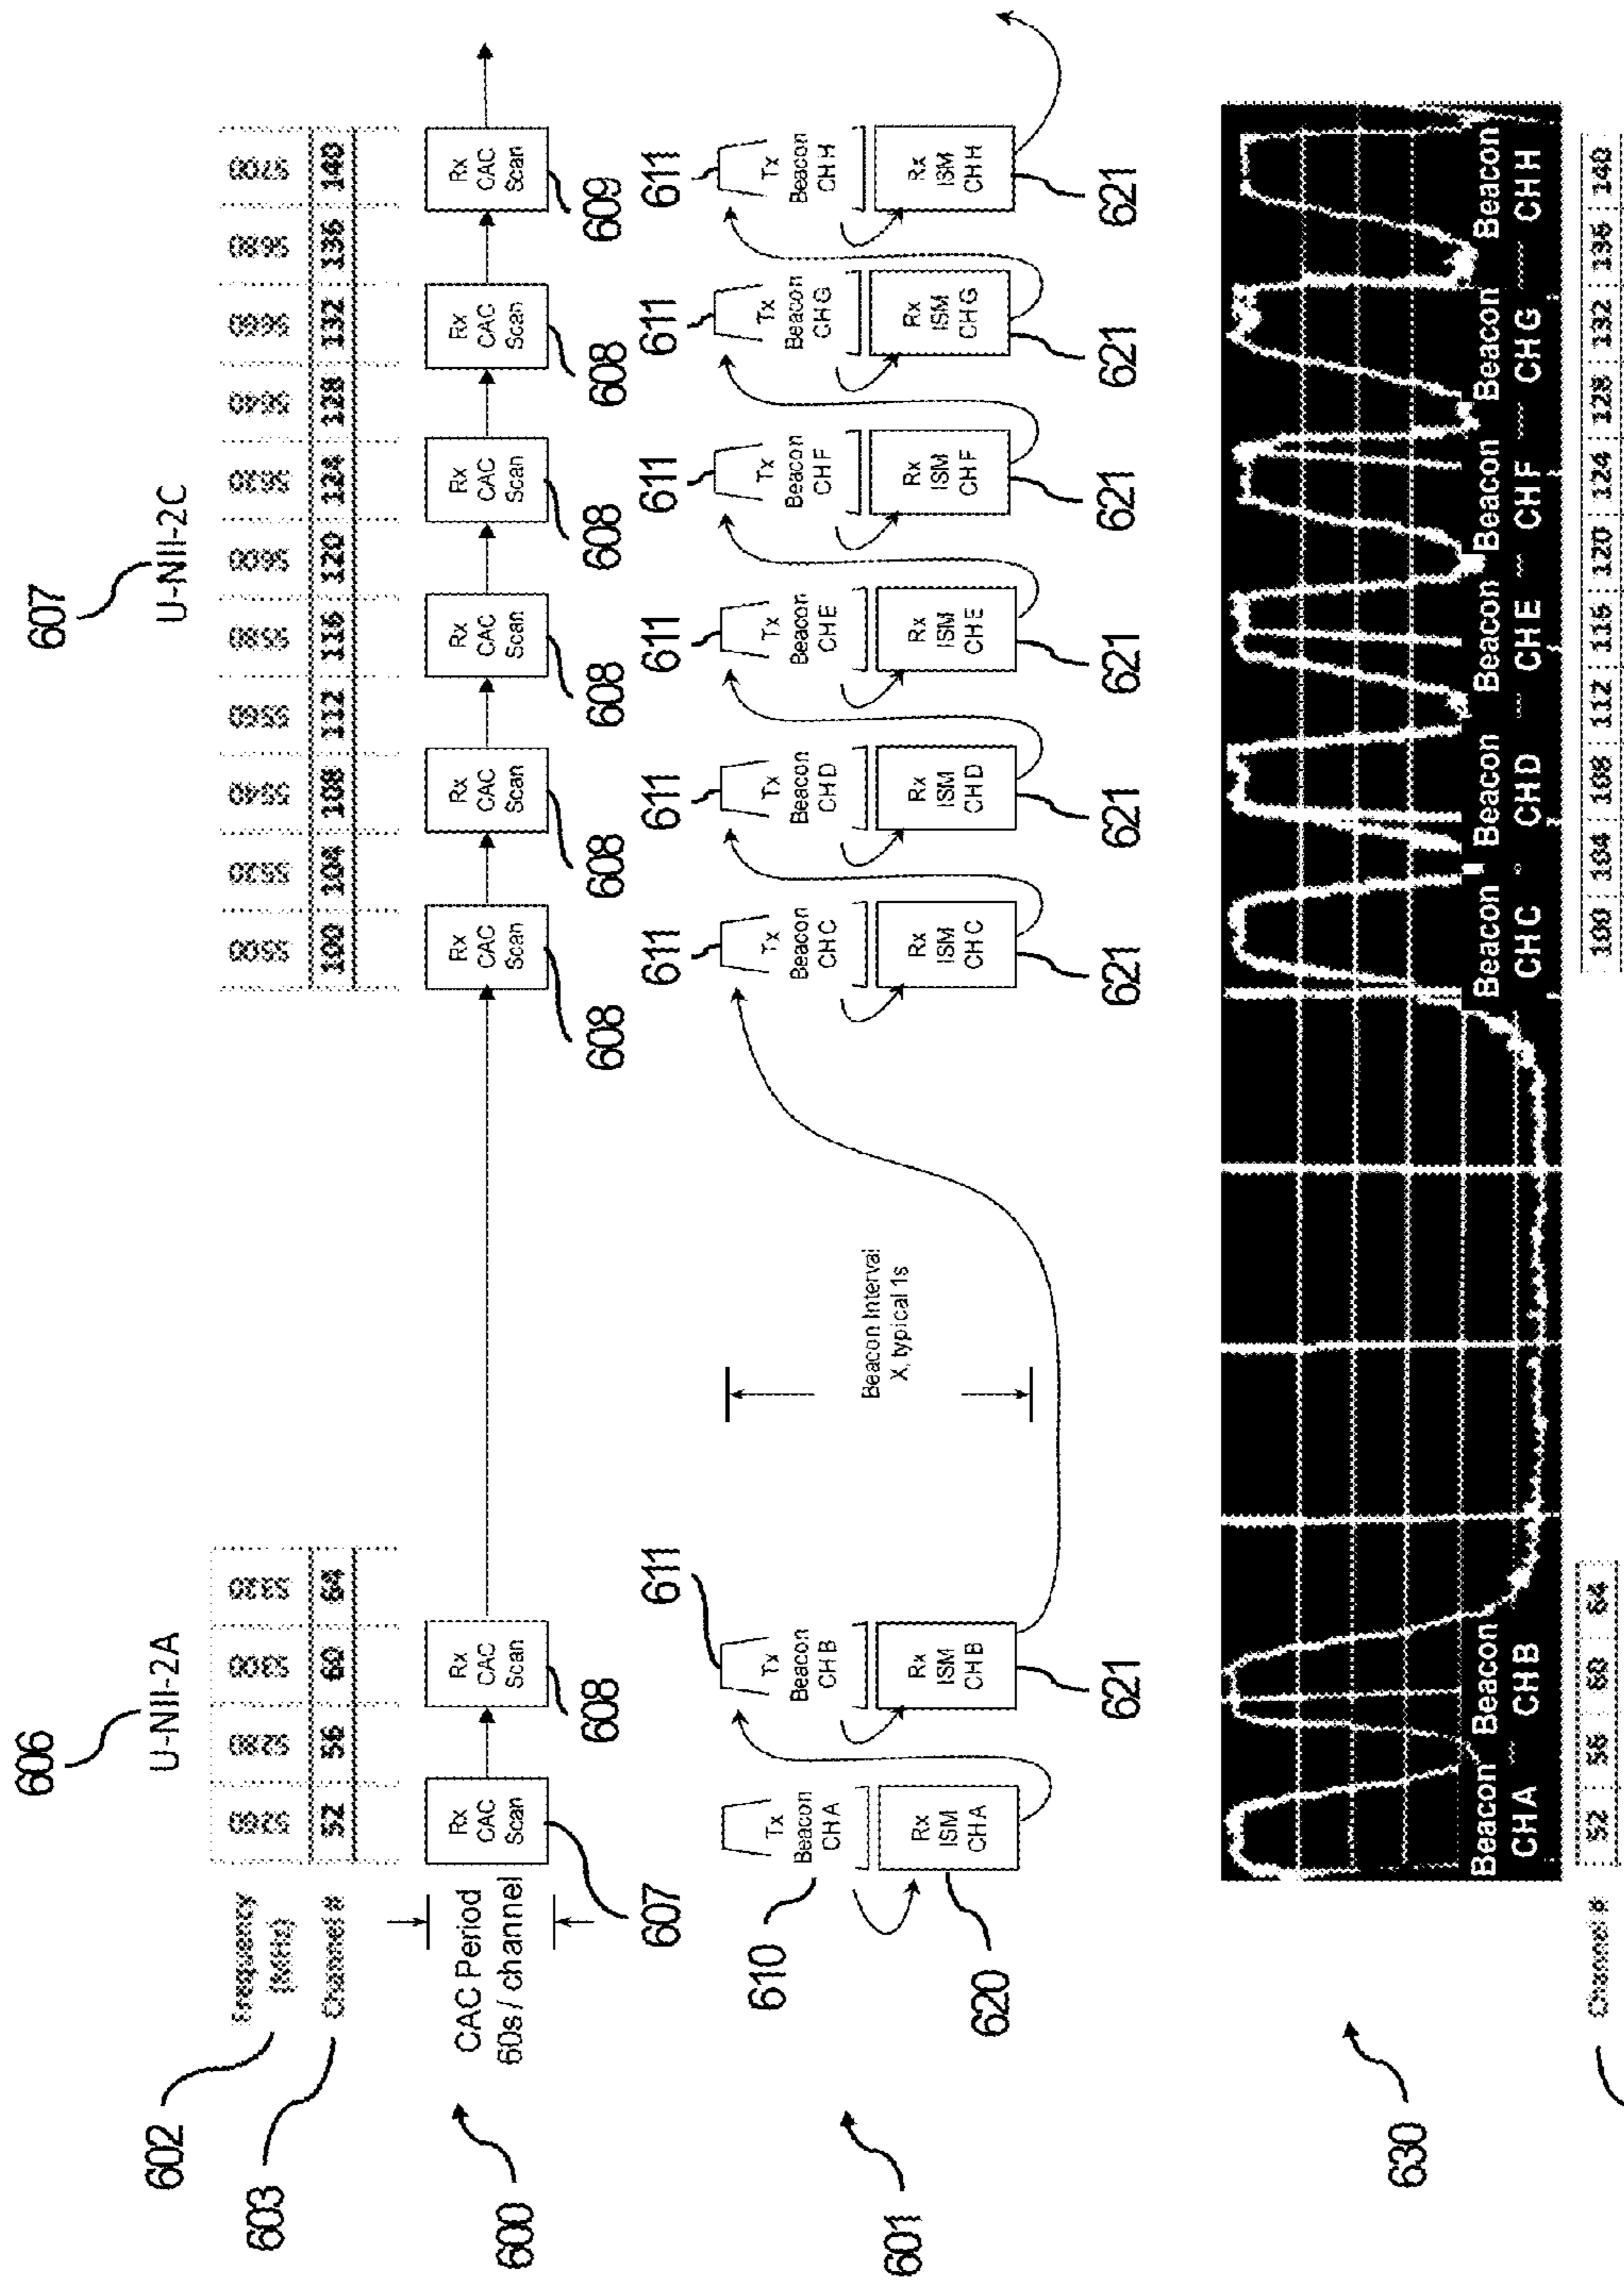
602 Frequency (MHz)
603 Channel #
600 CAC Period 60s / channel
601
630
Channel #

606 U-NII-2A

| 5260 | 5280 | 5300 | 5320 |
|---|---|---|---|
| 52 | 56 | 60 | 64 |

607 U-NII-2C

| 5500 | 5520 | 5540 | 5560 | 5580 | 5600 | 5620 | 5640 | 5660 | 5680 | 5700 |
|---|---|---|---|---|---|---|---|---|---|---|
| 100 | 104 | 108 | 112 | 116 | 120 | 124 | 128 | 132 | 136 | 140 |

Rx CAC Scan 607
Rx CAC Scan 608
Rx CAC Scan 608
Rx CAC Scan 608
Rx CAC Scan 608
Rx CAC Scan 608
Rx CAC Scan 608
Rx CAC Scan 609

610 Tx Beacon CH A
620 Rx ISM CH A
611 Tx Beacon CH B
621 Rx ISM CH B
Beacon Interval X, typical 1s
611 Tx Beacon CH C
621 Rx ISM CH C
611 Tx Beacon CH D
621 Rx ISM CH D
611 Tx Beacon CH E
621 Rx ISM CH E
611 Tx Beacon CH F
621 Rx ISM CH F
611 Tx Beacon CH G
621 Rx ISM CH G
611 Tx Beacon CH H
621 Rx ISM CH H

Beacon CH A Beacon Beacon CH B Beacon CH C Beacon CH D Beacon CH E Beacon CH F Beacon CH G Beacon Beacon CH H

| 52 | 56 | 60 | 64 |
|---|---|---|---|

| 100 | 104 | 108 | 112 | 116 | 120 | 124 | 128 | 132 | 136 | 140 |
|---|---|---|---|---|---|---|---|---|---|---|